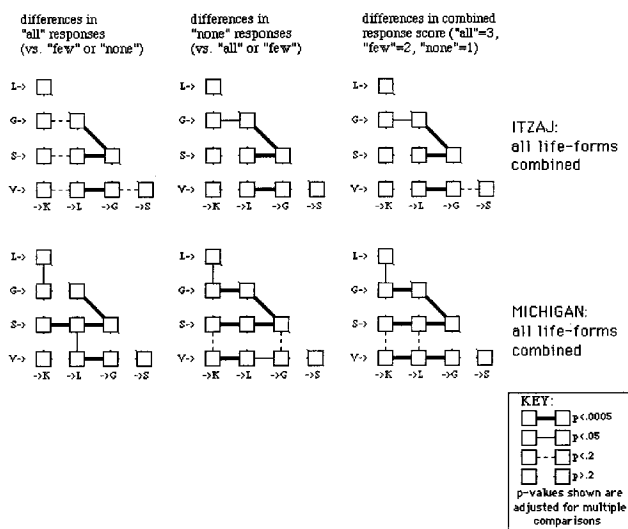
differences in "all" responses (vs. "few" or "none")

differences in "none" responses (vs. "all" or "few")

differences in combined response score ("all"=3, "few"=2, "none"=1)

L->
G->
S->
V->
->K ->L ->G ->S

L->
G->
S->
V->
->K ->L ->G ->S

L->
G->
S->
V->
->K ->L ->G ->S

ITZAJ:
all life-forms combined

L->
G->
S->
V->
->K ->L ->G ->S

L->
G->
S->
V->
->K ->L ->G ->S

L->
G->
S->
V->
->K ->L ->G ->S

MICHIGAN:
all life-forms combined

KEY:
p<.0005
p<.05
p<.2
p>.2
p-values shown are adjusted for multiple comparisons